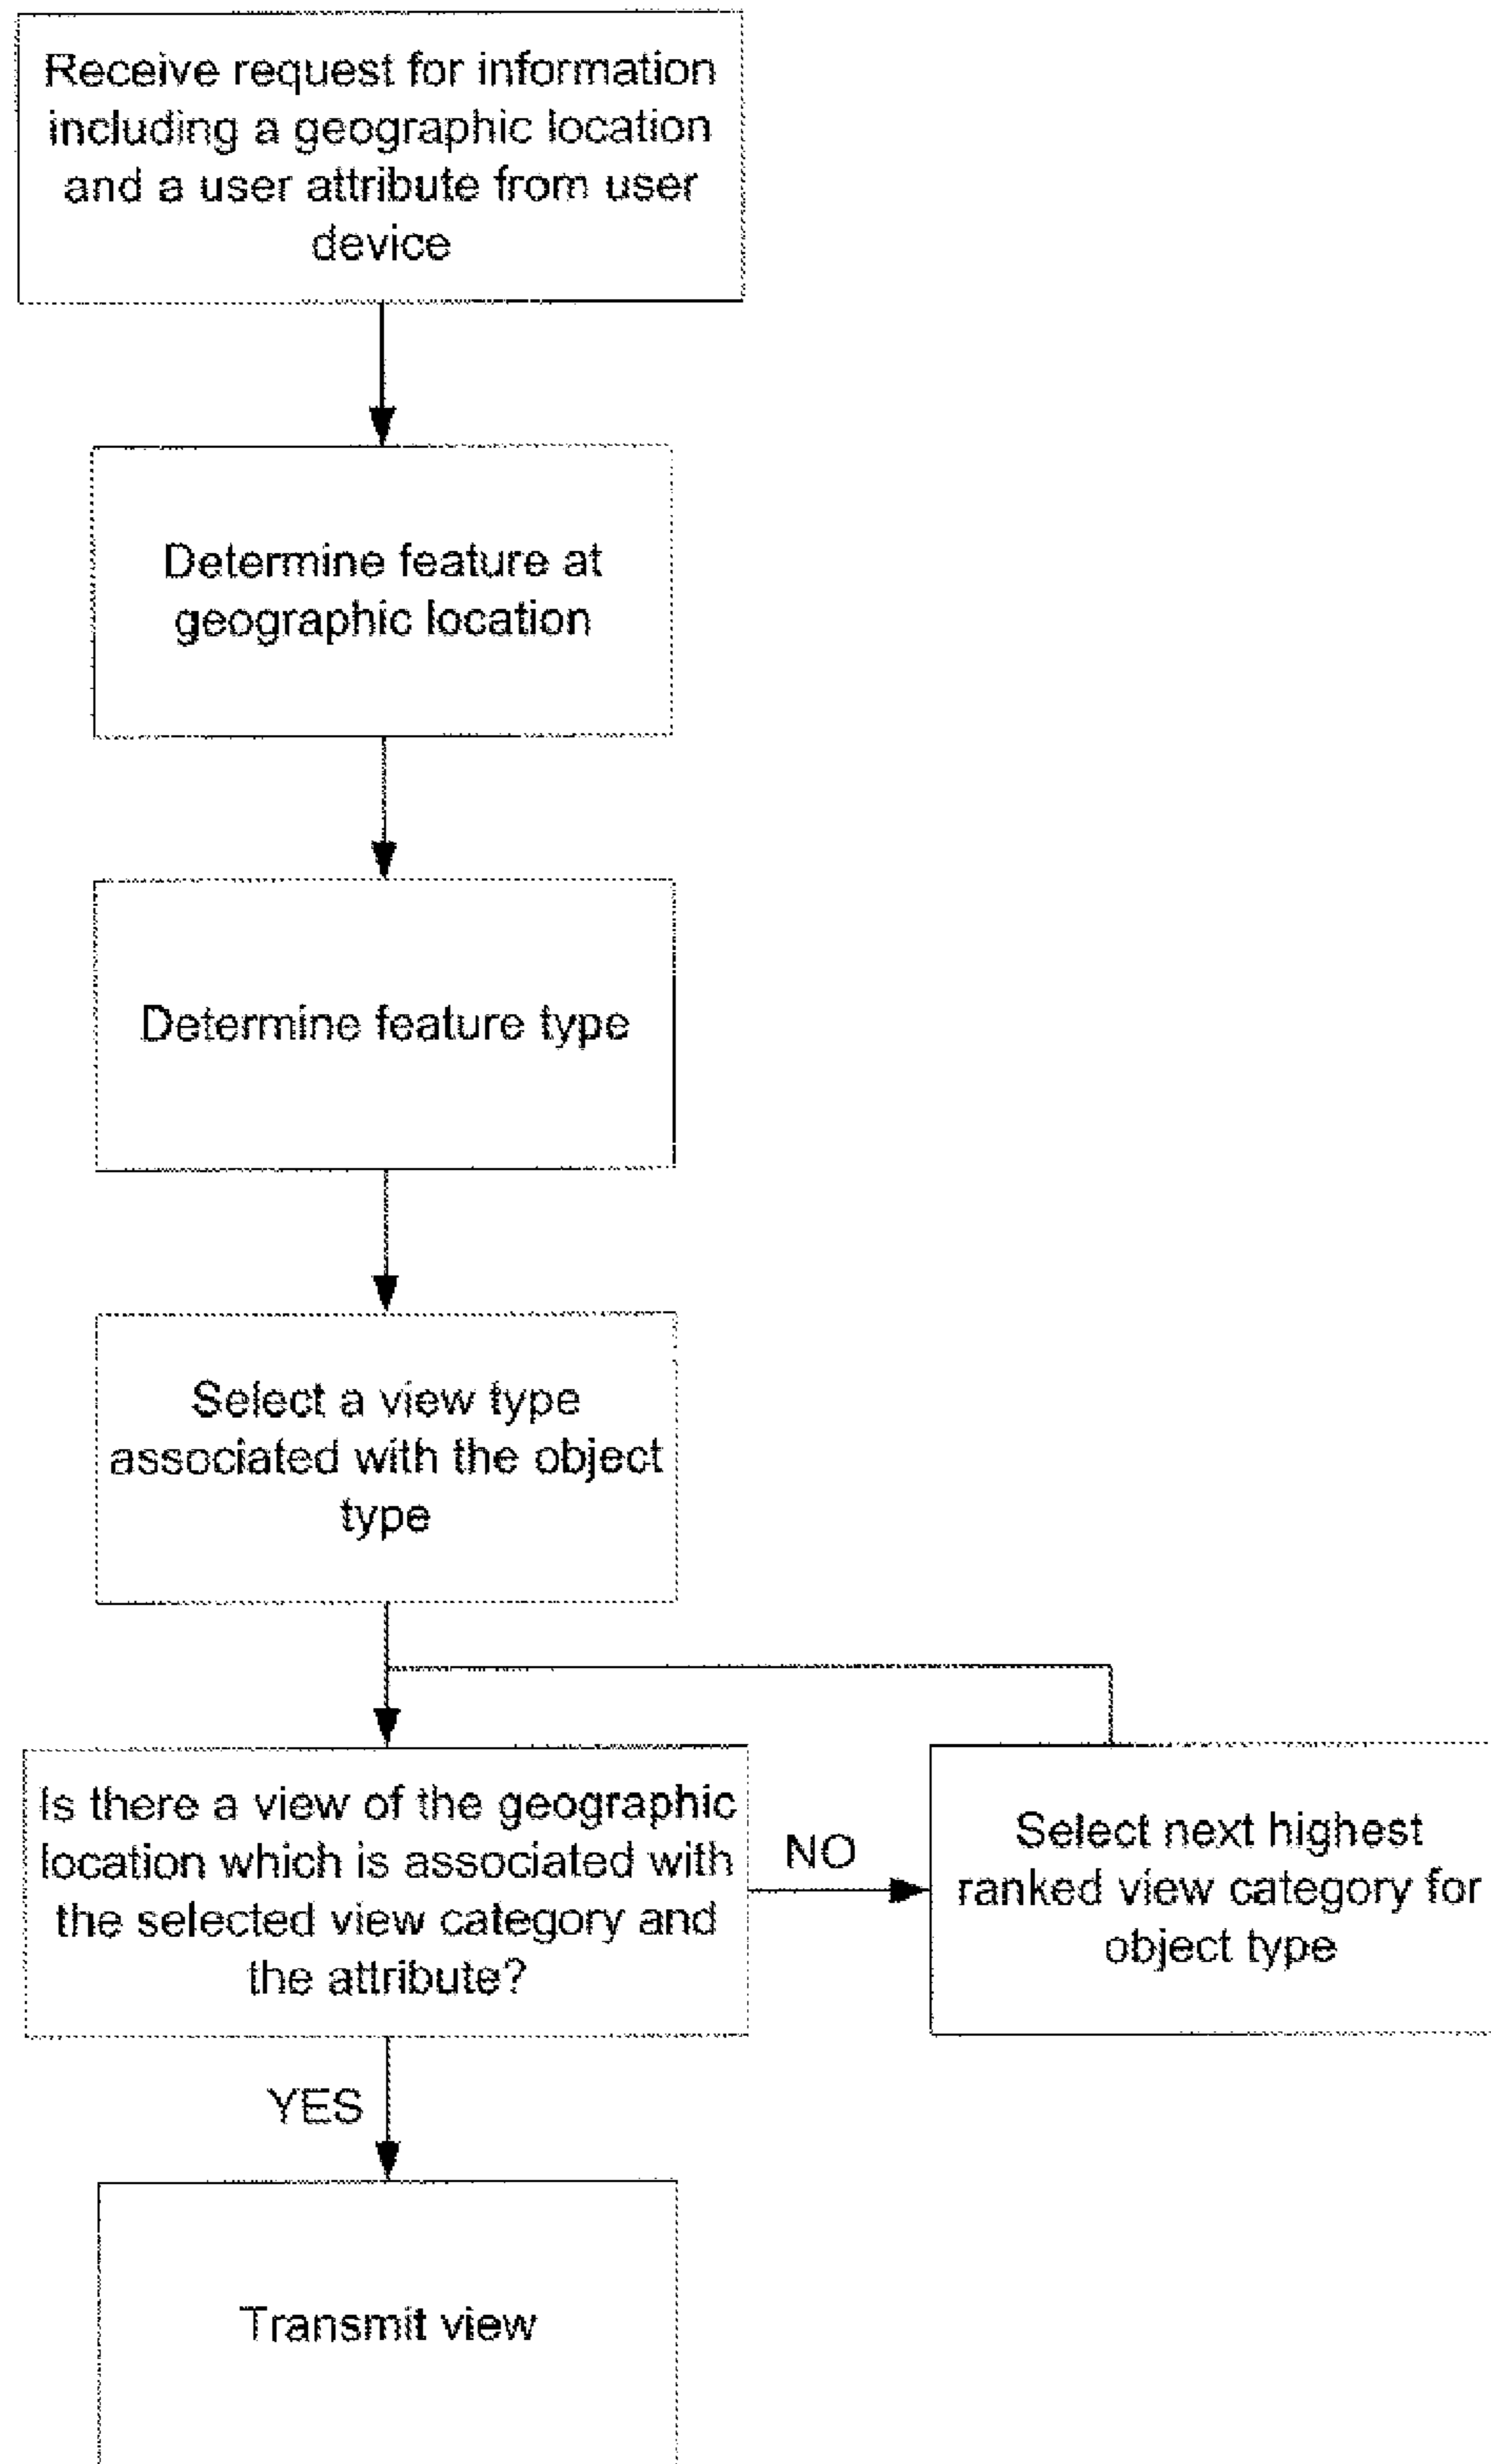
Receive request for information including a geographic location and a user attribute from user device

Determine feature at geographic location

Determine feature type

Select a view type associated with the object type

Is there a view of the geographic location which is associated with the selected view category and the attribute?

NO

Select next highest ranked view category for object type

YES

Transmit view